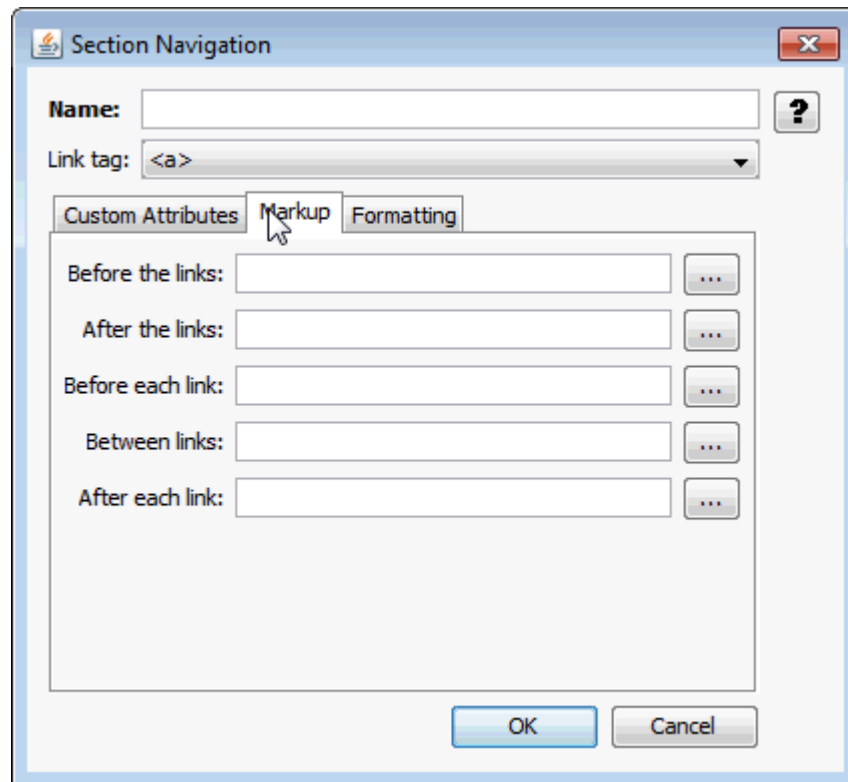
Section Navigation

Name:

?

Link tag: <a>

Custom Attributes

Markup

Formatting

Before the links: ...

After the links: ...

Before each link: ...

Between links: ...

After each link: ...

OK

Cancel